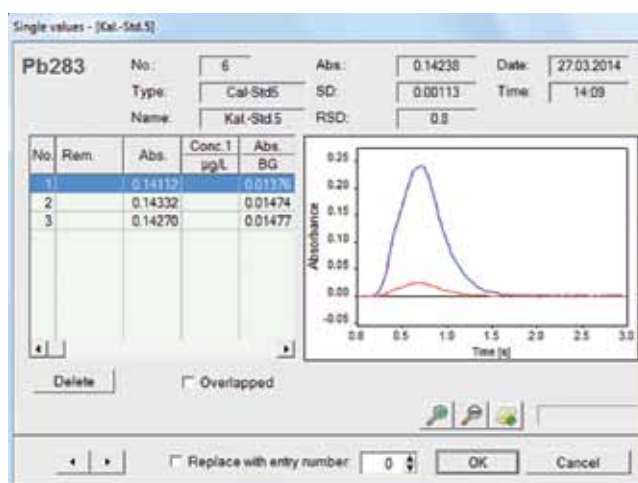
Single values - [Kal.-Std.5]

Pb283

No.: 6
Type: Cal-Std5
Name: Kal.-Std.5

Abs.: 0.14238
SD: 0.00113
RSD: 0.8

Date: 27.03.2014
Time: 14:09

| No. | Rem. | Abs. | Conc.1 µg/L | Abs. BG |
|---|---|---|---|---|
| 1 | | 0.14112 | | 0.01376 |
| 2 | | 0.14332 | | 0.01474 |
| 3 | | 0.14270 | | 0.01477 |

0.25
0.20
0.15
0.10
0.05
0.00
-0.05
Absorbance
0.0 0.5 1.0 1.5 2.0 2.5 3.0
Time [s]

Delete

Overlapped

Replace with entry number: 0

OK

Cancel